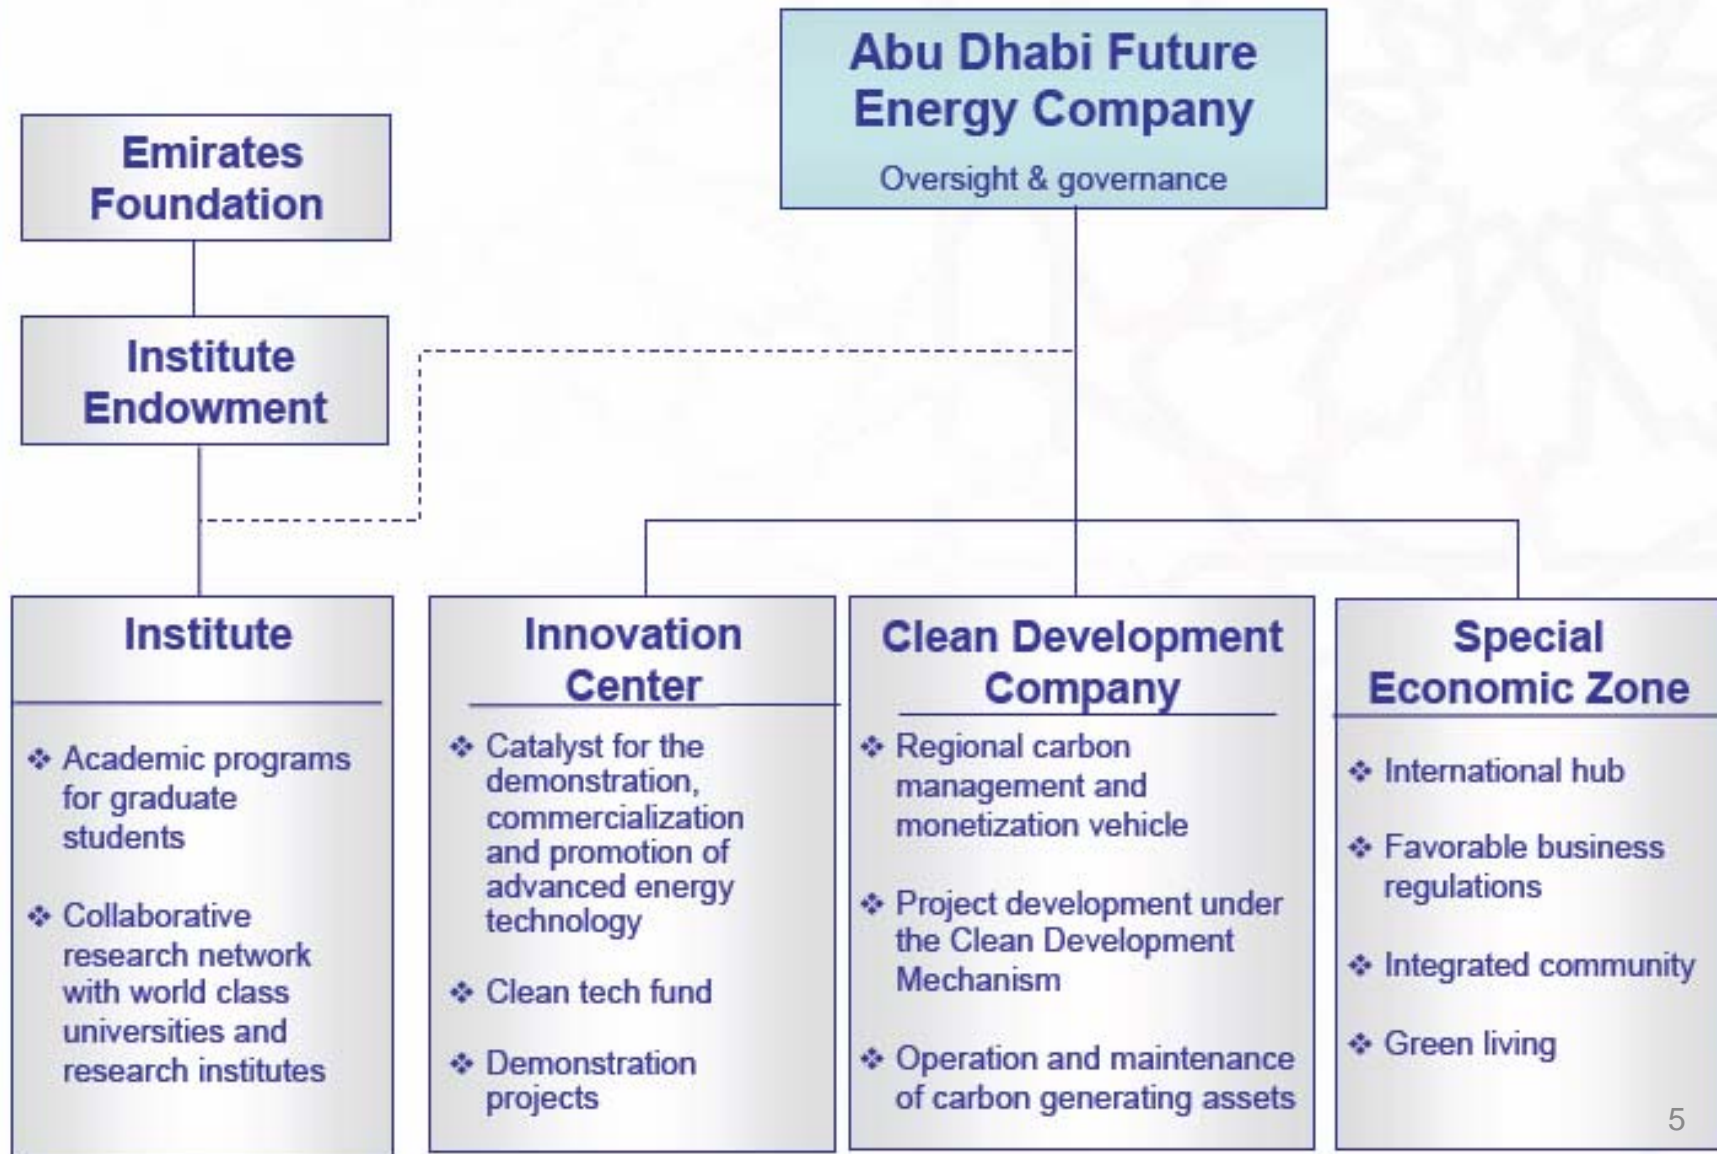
Abu Dhabi Future Energy Company

Oversight & governance

Emirates Foundation

Institute Endowment

Institute

❖ Academic programs for graduate students

❖ Collaborative research network with world class universities and research institutes

Innovation Center

❖ Catalyst for the demonstration, commercialization and promotion of advanced energy technology

❖ Clean tech fund

❖ Demonstration projects

Clean Development Company

❖ Regional carbon management and monetization vehicle

❖ Project development under the Clean Development Mechanism

❖ Operation and maintenance of carbon generating assets

Special Economic Zone

❖ International hub

❖ Favorable business regulations

❖ Integrated community

❖ Green living

5